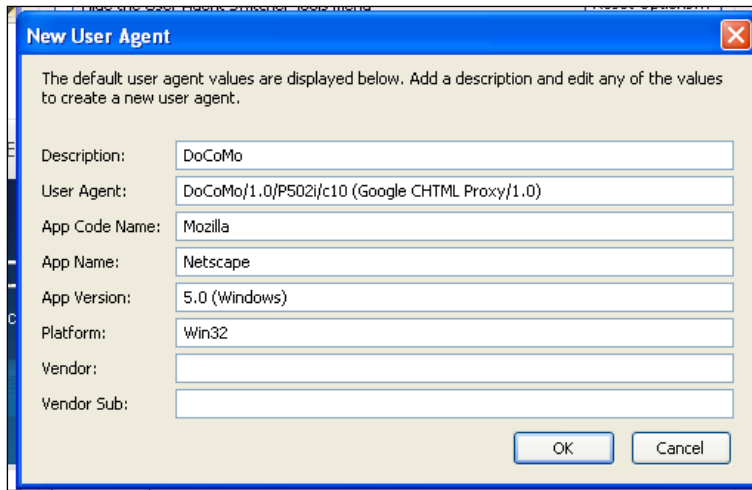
New User Agent

The default user agent values are displayed below. Add a description and edit any of the values to create a new user agent.

| | |
|---|---|
| Description: | DoCoMo |
| User Agent: | DoCoMo/1.0/P502i/c10 (Google CHTML Proxy/1.0) |
| App Code Name: | Mozilla |
| App Name: | Netscape |
| App Version: | 5.0 (Windows) |
| Platform: | Win32 |
| Vendor: | |
| Vendor Sub: | |

OK Cancel